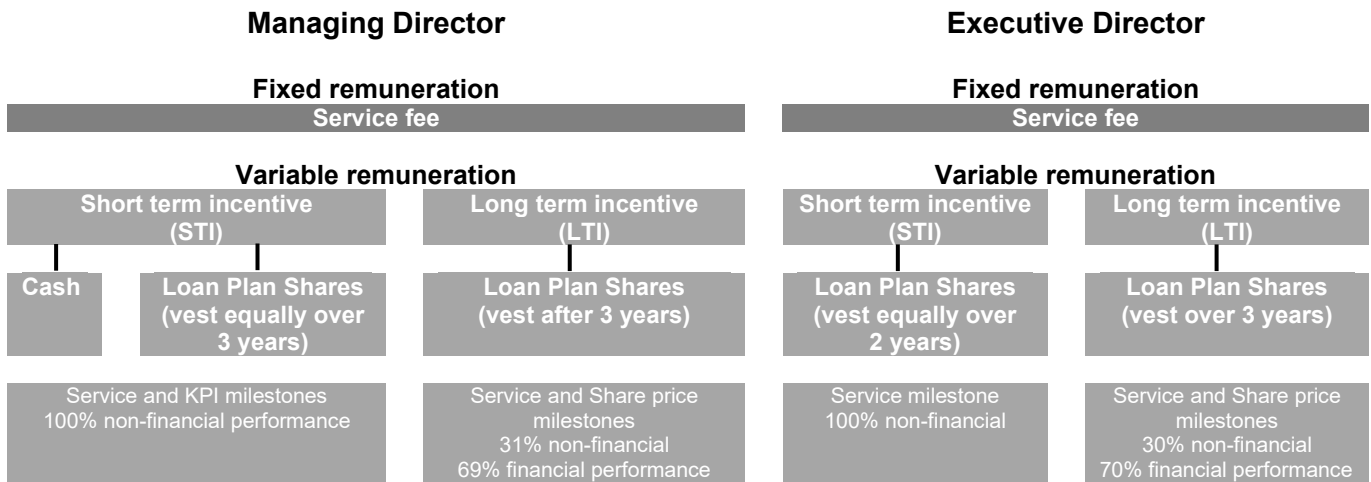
Managing Director

Fixed remuneration

Service fee

Variable remuneration

Short term incentive (STI)

Cash

Loan Plan Shares (vest equally over 3 years)

Service and KPI milestones
100% non-financial performance

Long term incentive (LTI)

Loan Plan Shares (vest after 3 years)

Service and Share price milestones
31% non-financial
69% financial performance

Executive Director

Fixed remuneration

Service fee

Variable remuneration

Short term incentive (STI)

Loan Plan Shares (vest equally over 2 years)

Service milestone
100% non-financial

Long term incentive (LTI)

Loan Plan Shares (vest over 3 years)

Service and Share price milestones
30% non-financial
70% financial performance